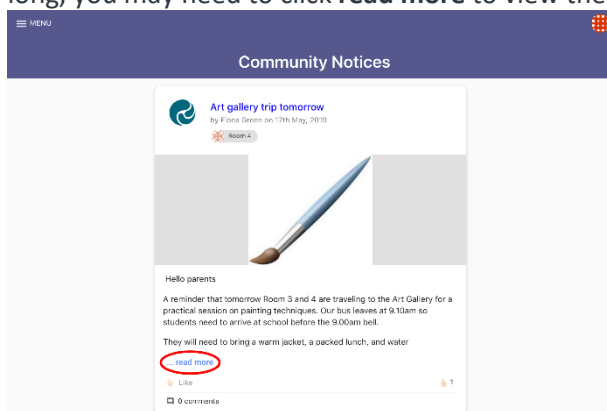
long, you may need to click **read more** to view the

≡ MENU

Community Notices

Art gallery trip tomorrow
by Fiona Green on 17th May, 2019
Room 4

Hello parents

A reminder that tomorrow Room 3 and 4 are traveling to the Art Gallery for a practical session on painting techniques. Our bus leaves at 9.10am so students need to arrive at school before the 9.00am bell.

They will need to bring a warm jacket, a packed lunch, and water

... read more

Like

1

0 comments